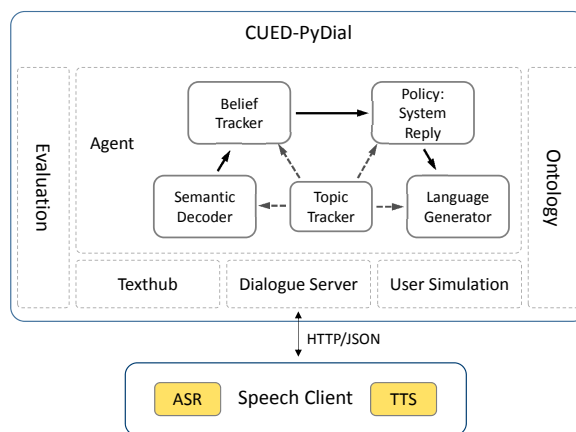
CUED-PyDial

Evaluation

Agent

Belief Tracker

Policy: System Reply

Semantic Decoder

Topic Tracker

Language Generator

Ontology

Texthub

Dialogue Server

User Simulation

HTTP/JSON

ASR

Speech Client

TTS